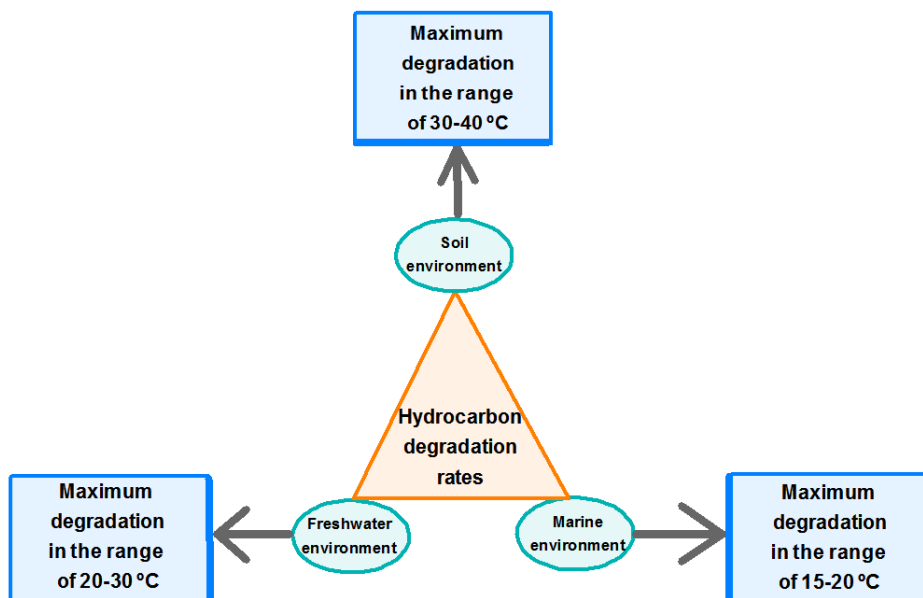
Maximum degradation in the range of 30-40 ºC

Soil environment

Hydrocarbon degradation rates

Maximum degradation in the range of 20-30 ºC

Freshwater environment

Marine environment

Maximum degradation in the range of 15-20 ºC